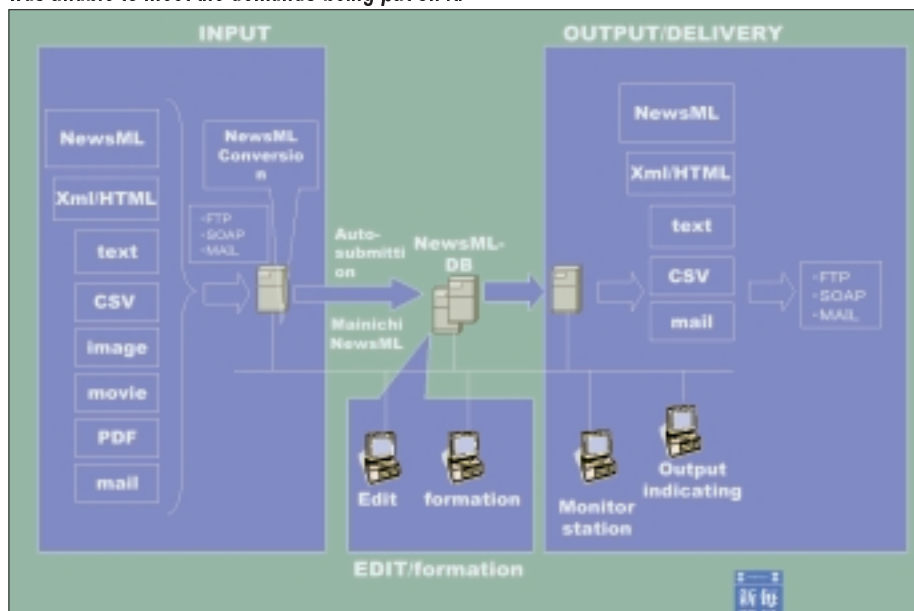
was unable to meet the demands being put on it.

INPUT

NewsML

Xml/HTML

text

CSV

image

movie

PDF

mail

NewsML Conversion

-FTP
-SOAP
-MAIL

Auto-submittion

Mainichi NewsML

NewsML-DB

OUTPUT/DELIVERY

NewsML

Xml/HTML

text

CSV

mail

-FTP
-SOAP
-MAIL

Edit

formation

EDIT/formation

Monitor station

Output indicating

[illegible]